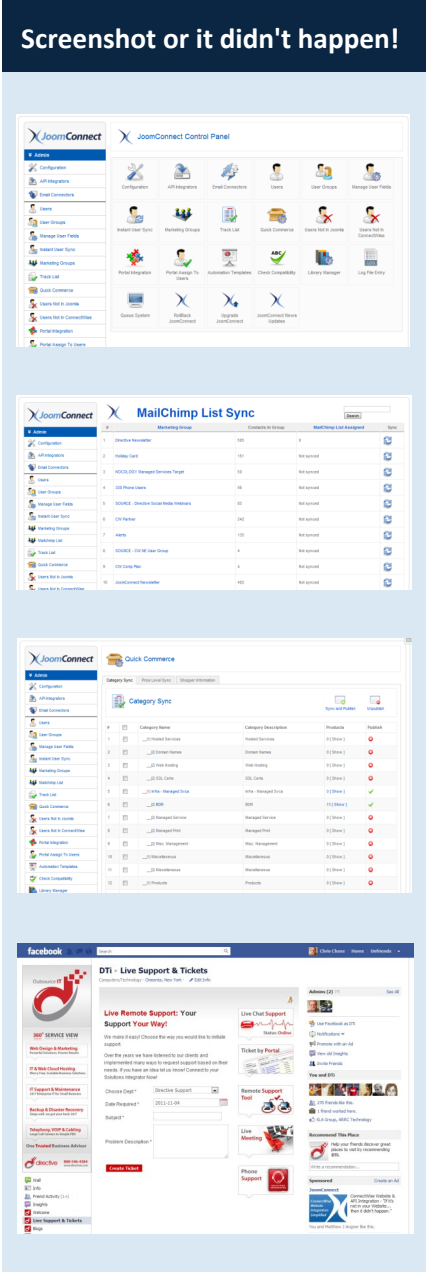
Screenshot or it didn't happen!

JoomConnect

JoomConnect Control Panel

Admin
Configuration
API Integrations
Email Connectors
Users
User Groups
Manage User Fields
Instant User Sync
Marketing Groups
Track List
Quick Commerce
Users Not In Joomla
Users Not In ConnectWise
Portal Integration
Portal Assign To Users

Configuration
API Integrations
Email Connectors
Users
User Groups
Manage User Fields
Instant User Sync
Marketing Groups
Track List
Quick Commerce
Users Not In Joomla
Users Not In ConnectWise
Portal Integration
Portal Assign To Users
Automation Templates
Check Compatibility
Library Manager
Log File Entry
Gonzo System
RollBack JoomConnect
Upgrade JoomConnect
JoomConnect News Updates

JoomConnect

MailChimp List Sync

Search

Admin
Configuration
API Integrations
Email Connectors
Users
User Groups
Manage User Fields
Instant User Sync
Marketing Groups
Mailchimp List
Track List
Quick Commerce
Users Not In Joomla

| # | Marketing Group | Contacts In Group | MailChimp List Assigned | Sync |
|---|---|---|---|---|
| 1 | Directive Newsletter | 595 | 0 | |
| 2 | Holiday Card | 151 | Not synced | |
| 3 | NOCOLOGY Managed Services Target | 58 | Not synced | |
| 4 | CIS Phone Users | 58 | Not synced | |
| 5 | SOURCE - Directive Social Media Webinars | 62 | Not synced | |
| 6 | CW Partner | 242 | Not synced | |
| 7 | Alerts | 120 | Not synced | |
| 8 | SOURCE - CW NE User Group | 4 | Not synced | |
| 9 | CW Comp Plan | 4 | Not synced | |
| 10 | JoomConnect Newsletter | 460 | Not synced | |

JoomConnect

Quick Commerce

Category Sync | Price Level Sync | Shopper Information

Category Sync

Sync and Publish
Unpublish

Admin
Configuration
API Integrations
Email Connectors
Users
User Groups
Manage User Fields
Instant User Sync
Marketing Groups
Mailchimp List
Track List
Quick Commerce
Users Not In Joomla
Users Not In ConnectWise
Portal Integration
Portal Assign To Users
Automation Templates
Check Compatibility
Library Manager

| # | | Category Name | Category Description | Products | Publish |
|---|---|---|---|---|---|
| 1 | | \|\_(2) Hosted Services | Hosted Services | 0 [ Show ] | |
| 2 | | \|\_(2) Domain Names | Domain Names | 0 [ Show ] | |
| 3 | | \|\_(2) Web Hosting | Web Hosting | 0 [ Show ] | |
| 4 | | \|\_(2) SSL Certs | SSL Certs | 0 [ Show ] | |
| 5 | | \|\_(1) InTra - Managed Svcs | InTra - Managed Svcs | 0 [ Show ] | |
| 6 | | \|\_(2) BDR | BDR | 15 [ Show ] | |
| 7 | | \|\_(2) Managed Service | Managed Service | 0 [ Show ] | |
| 8 | | \|\_(2) Managed Print | Managed Print | 0 [ Show ] | |
| 9 | | \|\_(2) Misc. Management | Misc. Management | 0 [ Show ] | |
| 10 | | \|\_(1) Miscellaneous | Miscellaneous | 0 [ Show ] | |
| 11 | | \|\_(2) Miscellaneous | Miscellaneous | 0 [ Show ] | |
| 12 | | \|\_(1) Products | Products | 0 [ Show ] | |

facebook
Search
Chris Chase Home Refriends

Outsource IT
360° SERVICE VIEW
Web Design & Marketing
IT & Web Cloud Hosting
IT Support & Maintenance
Backup & Disaster Recovery
Telephony, VOIP & Cabling
One Trusted Business Advisor
directive
Wall
Info
Friend Activity (1+1)
Insights
Welcome
Live Support & Tickets
Blogs

DTi › Live Support & Tickets
Computers/Technology · Oneonta, New York · Edit Info

Live Remote Support: Your Support Your Way!

We make it easy! Choose the way you would like to initiate support.

Over the years we have listened to our clients and implemented many ways to request support based on their needs. If you have an idea let us know! Connect to your Solutions Integrator Now!

Choose Dept * Directive Support
Date Required * 2011-11-04
Subject *
Problem Description *
Create Ticket

Live Chat Support
Status: Online
Ticket by Portal
Remote Support Tool
Live Meeting
Phone Support

Admins (2) See All
Use Facebook as DTi
Notifications
Promote with an Ad
View all Insights
Invite Friends
You and DTi
275 Friends like this.
1 friend worked here.
KLA Groups, NSBC Technology
Recommend This Place
Help your friends discover great places to visit by recommending DTi.
Write a recommendation...
Sponsored Create an Ad
JoomConnect
ConnectWise Website & API Integration - "If it's not in your Website... then it didn't happen."
You and Matthew... I agree like this.